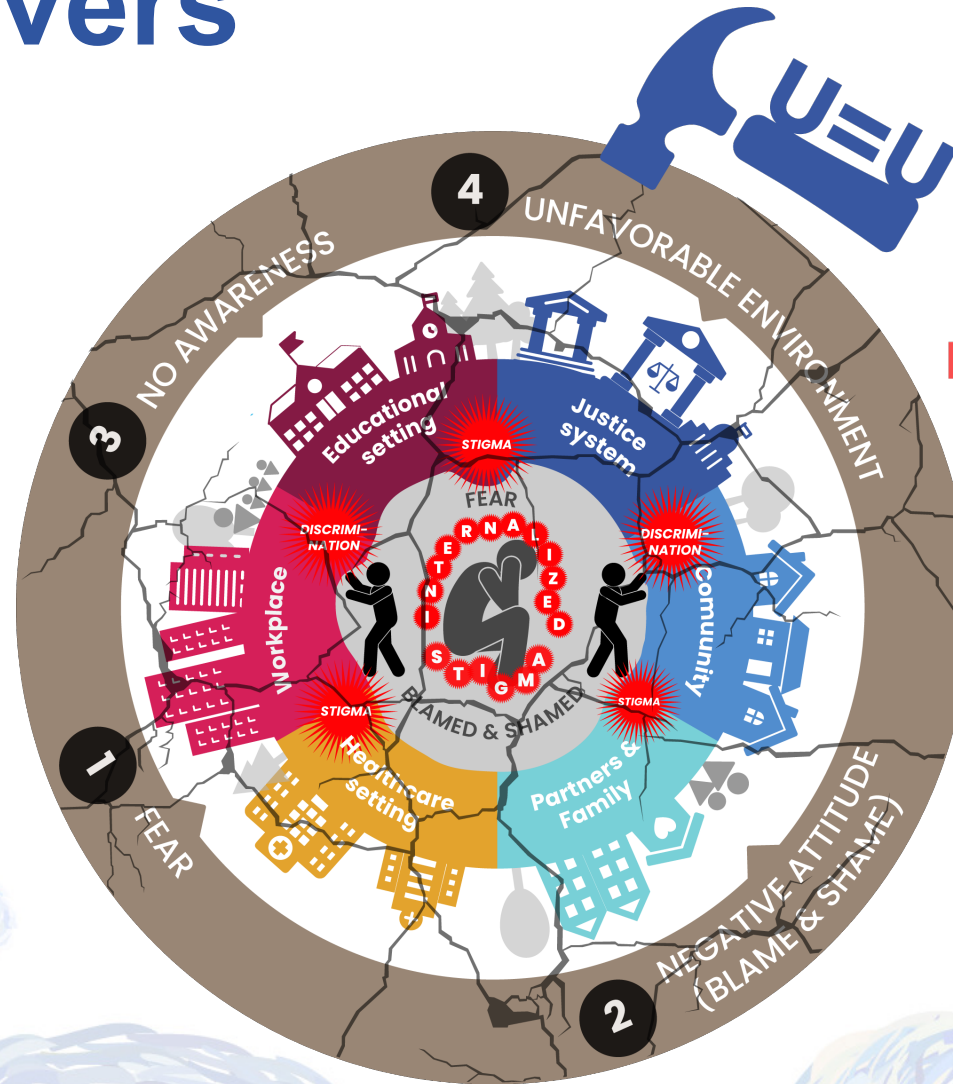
vers

U=U

4 UNFAVORABLE ENVIRONMENT

3 NO AWARENESS

Educational setting

Justice system

STIGMA

FEAR

INTERNALIZED STIGMA

DISCRIMI-NATION

DISCRIMI-NATION

Workplace

Comunity

STIGMA

STIGMA

BLAMED & SHAMED

Healthcare setting

Partners & Family

1 FEAR

2 NEGATIVE ATTITUDE (BLAME & SHAME)